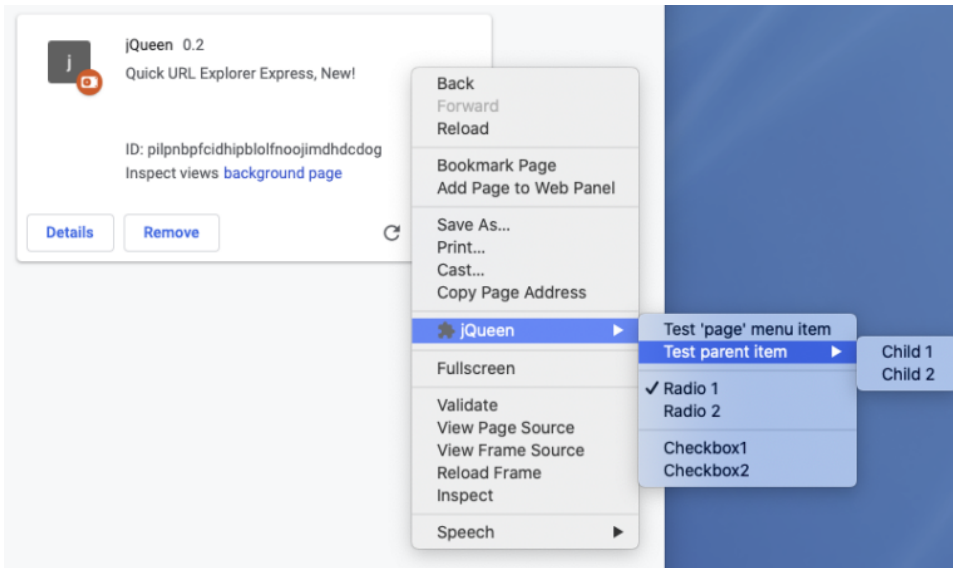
j

jQueen 0.2

Quick URL Explorer Express, New!

ID: pilpnbpfcidhipblolfnoojimdhdcdog

Inspect views background page

Details

Remove

Back
Forward
Reload

Bookmark Page
Add Page to Web Panel

Save As...
Print...
Cast...
Copy Page Address

jQueen ▶

Fullscreen

Validate
View Page Source
View Frame Source
Reload Frame
Inspect

Speech ▶

Test 'page' menu item
Test parent item ▶

✓ Radio 1
Radio 2

Checkbox1
Checkbox2

Child 1
Child 2